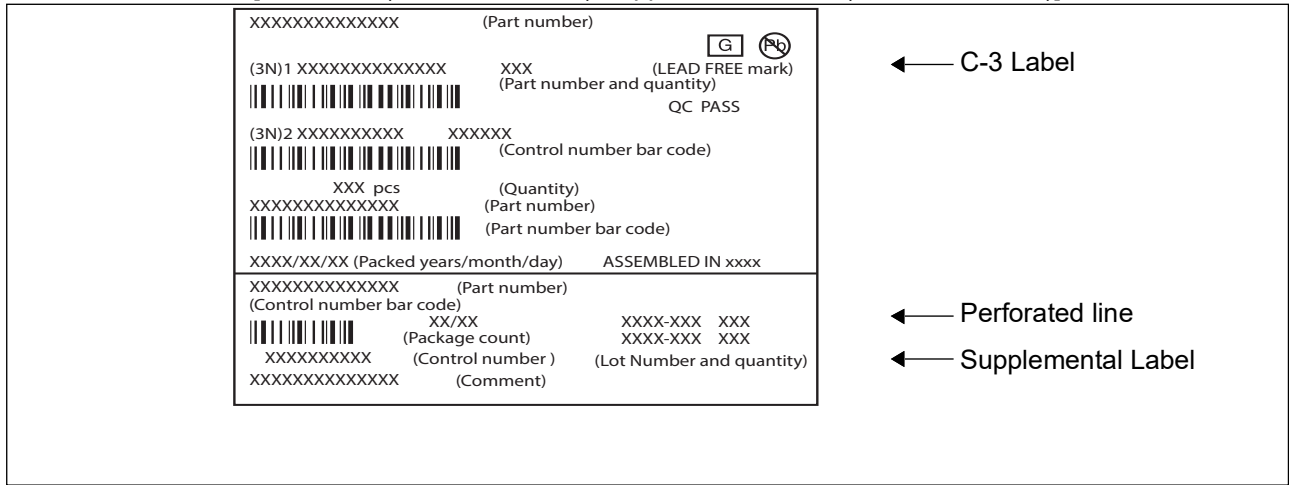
XXXXXXXXXXXXXX (Part number)

G Pb

(3N)1 XXXXXXXXXXXXXX XXX (LEAD FREE mark)
(Part number and quantity)
QC PASS

(3N)2 XXXXXXXXXX XXXXXX
(Control number bar code)

XXX pcs (Quantity)
XXXXXXXXXXXXXX (Part number)
(Part number bar code)

XXXX/XX/XX (Packed years/month/day) ASSEMBLED IN xxxx

XXXXXXXXXXXXXX (Part number)
(Control number bar code)
XX/XX XXXX-XXX XXX
(Package count) XXXX-XXX XXX
XXXXXXXXXX (Control number ) (Lot Number and quantity)
XXXXXXXXXXXXXX (Comment)

C-3 Label

Perforated line

Supplemental Label